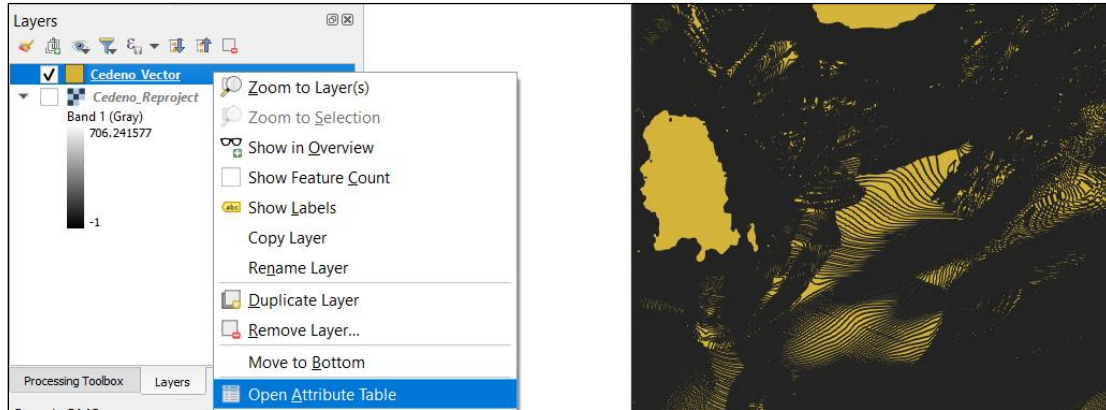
Layers

Cedeno_Vector

Cedeno_Reproject

Band 1 (Gray)

706.241577

-1

Zoom to Layer(s)

Zoom to Selection

Show in Overview

Show Feature Count

Show Labels

Copy Layer

Rename Layer

Duplicate Layer

Remove Layer...

Move to Bottom

Open Attribute Table

Processing Toolbox

Layers